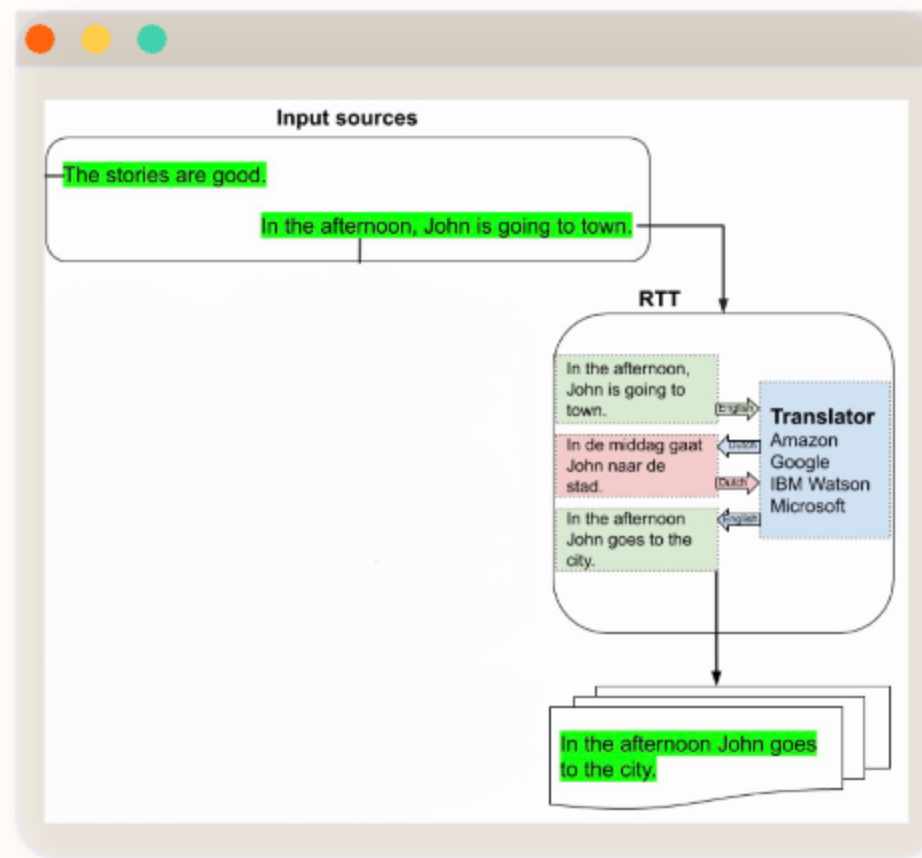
Input sources

The stories are good.

In the afternoon, John is going to town.

RTT

In the afternoon, John is going to town.

English

In de middag gaat John naar de stad.

Dutch

Dutch

In the afternoon John goes to the city.

English

Translator
Amazon
Google
IBM Watson
Microsoft

In the afternoon John goes to the city.